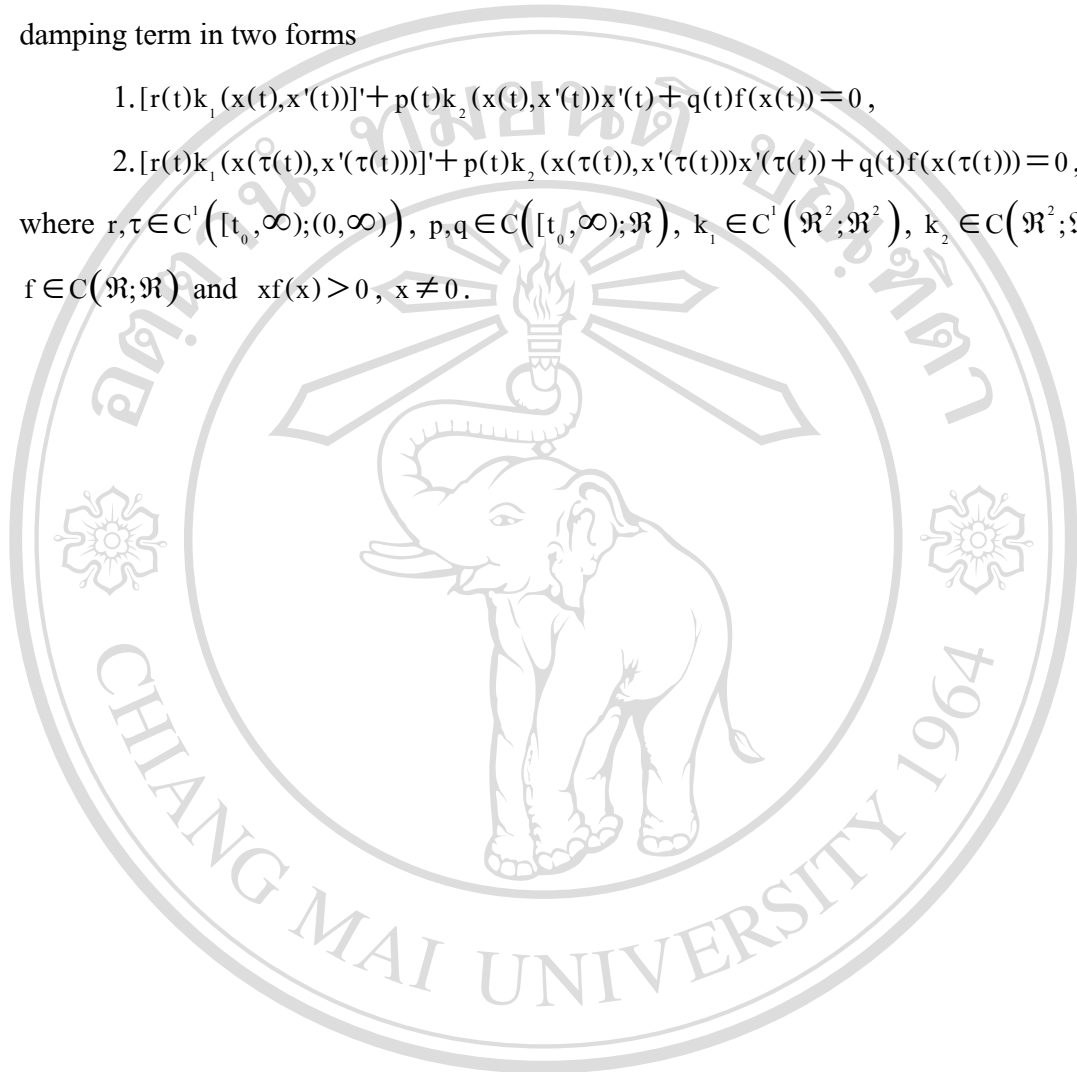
damping term in two forms

1. $[r(t)k_1(x(t),x'(t))]' + p(t)k_2(x(t),x'(t))x'(t) + q(t)f(x(t)) = 0$,

2. $[r(t)k_1(x(\tau(t)),x'(\tau(t)))]' + p(t)k_2(x(\tau(t)),x'(\tau(t)))x'(\tau(t)) + q(t)f(x(\tau(t))) = 0$,

where $r,\tau \in C^1([t_0,\infty);(0,\infty))$, $p,q \in C([t_0,\infty);\Re)$, $k_1 \in C^1(\Re^2;\Re^2)$, $k_2 \in C(\Re^2;$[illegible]
$f \in C(\Re;\Re)$ and $xf(x) > 0$, $x \neq 0$.

CHIANG MAI UNIVERSITY 1964